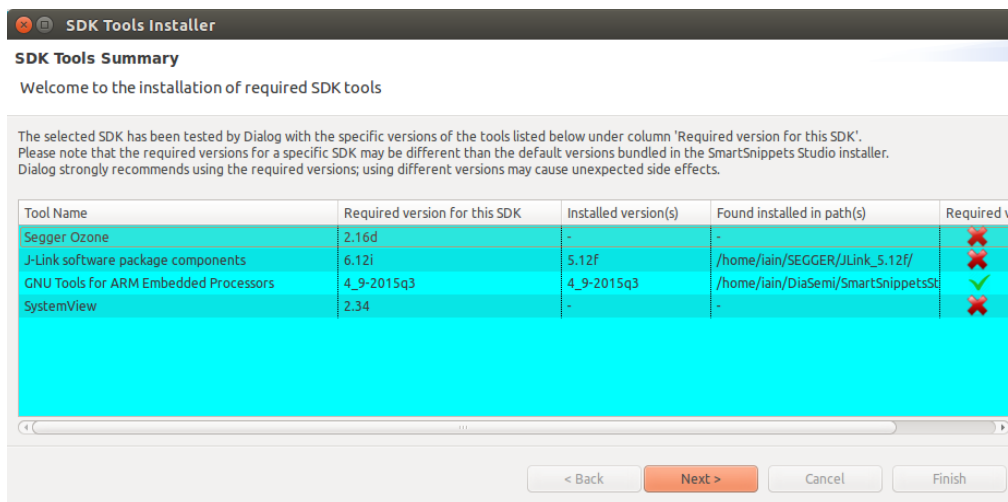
SDK Tools Installer

SDK Tools Summary

Welcome to the installation of required SDK tools

The selected SDK has been tested by Dialog with the specific versions of the tools listed below under column 'Required version for this SDK'.
Please note that the required versions for a specific SDK may be different than the default versions bundled in the SmartSnippets Studio installer.
Dialog strongly recommends using the required versions; using different versions may cause unexpected side effects.

| Tool Name | Required version for this SDK | Installed version(s) | Found installed in path(s) | Required v |
|---|---|---|---|---|
| Segger Ozone | 2.16d | - | - | ✗ |
| J-Link software package components | 6.12i | 5.12f | /home/iain/SEGGER/JLink_5.12f/ | ✗ |
| GNU Tools for ARM Embedded Processors | 4_9-2015q3 | 4_9-2015q3 | /home/iain/DiaSemi/SmartSnippetsSt | ✓ |
| SystemView | 2.34 | - | - | ✗ |

< Back   Next >   Cancel   Finish